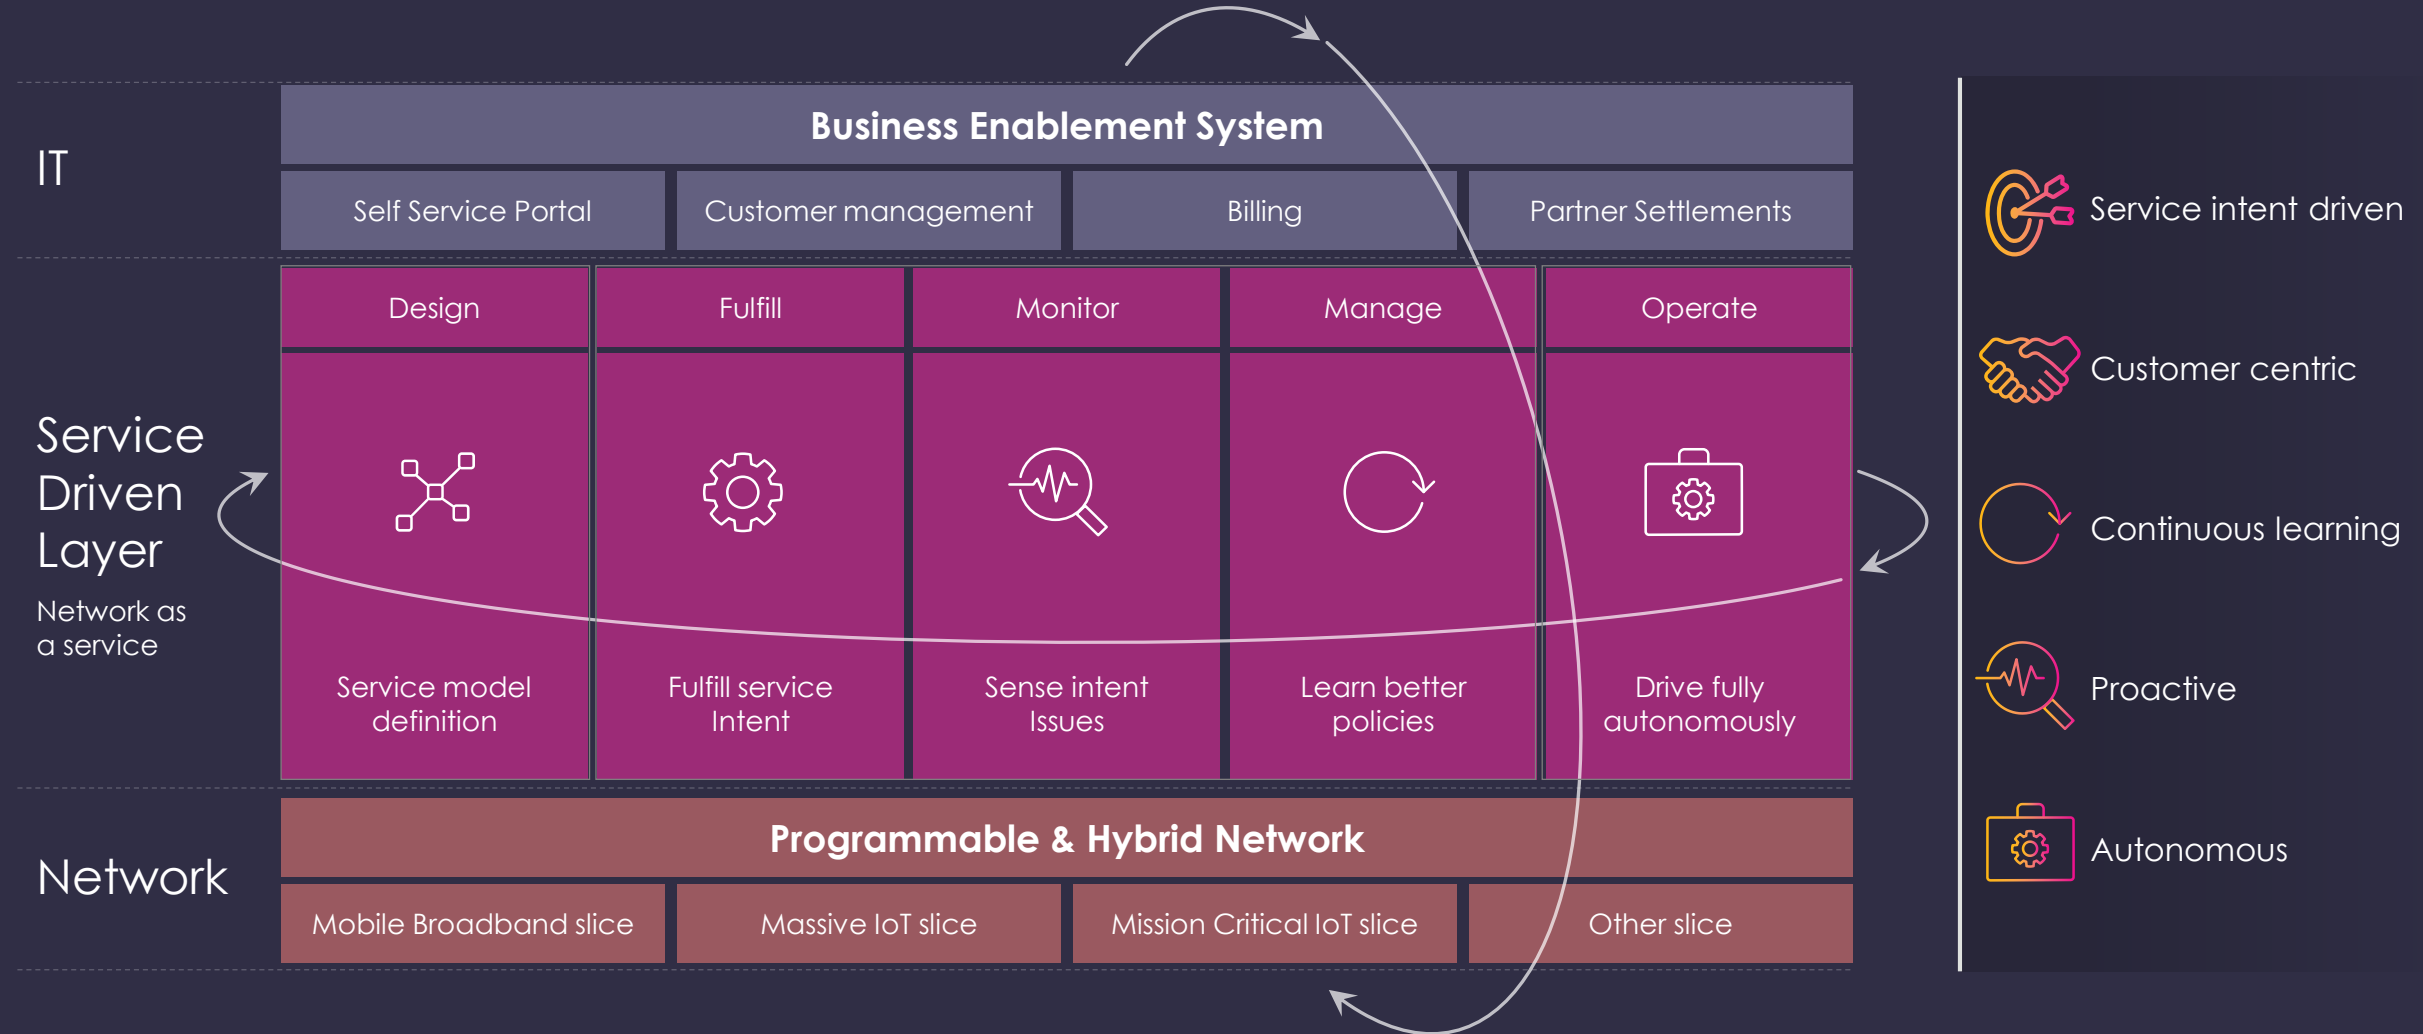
IT

Business Enablement System

Self Service Portal

Customer management

Billing

Partner Settlements

Service Driven Layer

Network as a service

Design

Fulfill

Monitor

Manage

Operate

Service model definition

Fulfill service Intent

Sense intent Issues

Learn better policies

Drive fully autonomously

Network

Programmable & Hybrid Network

Mobile Broadband slice

Massive IoT slice

Mission Critical IoT slice

Other slice

Service intent driven

Customer centric

Continuous learning

Proactive

Autonomous